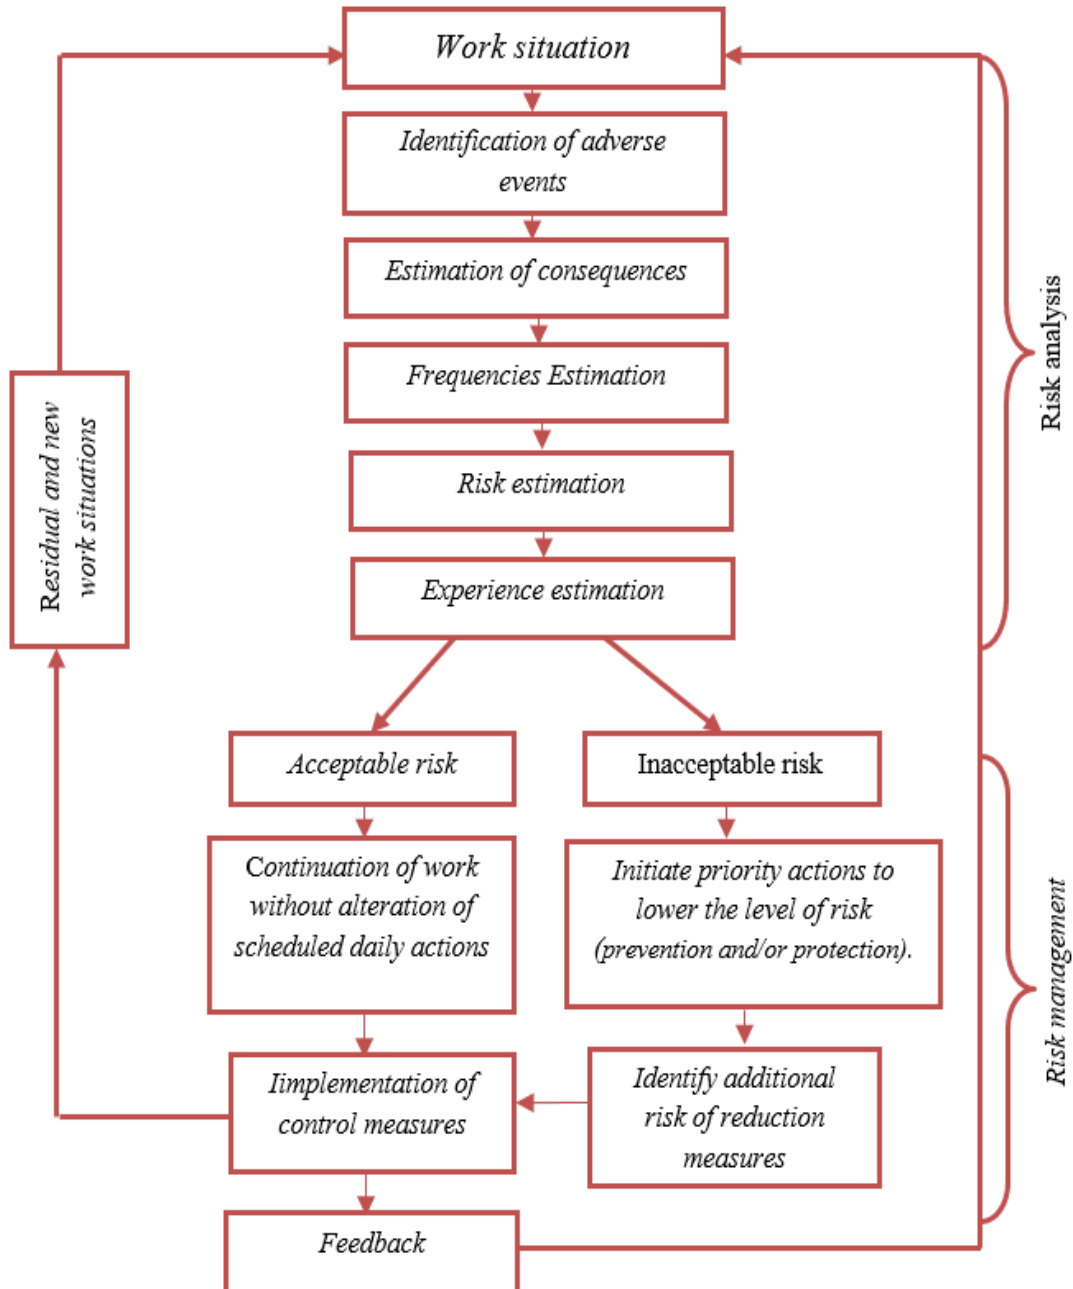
Work situation

Identification of adverse events

Estimation of consequences

Frequencies Estimation

Risk estimation

Experience estimation

Acceptable risk

Inacceptable risk

Continuation of work without alteration of scheduled daily actions

Initiate priority actions to lower the level of risk (prevention and/or protection).

Iimplementation of control measures

Identify additional risk of reduction measures

Feedback

Residual and new work situations

Risk analysis

Risk management